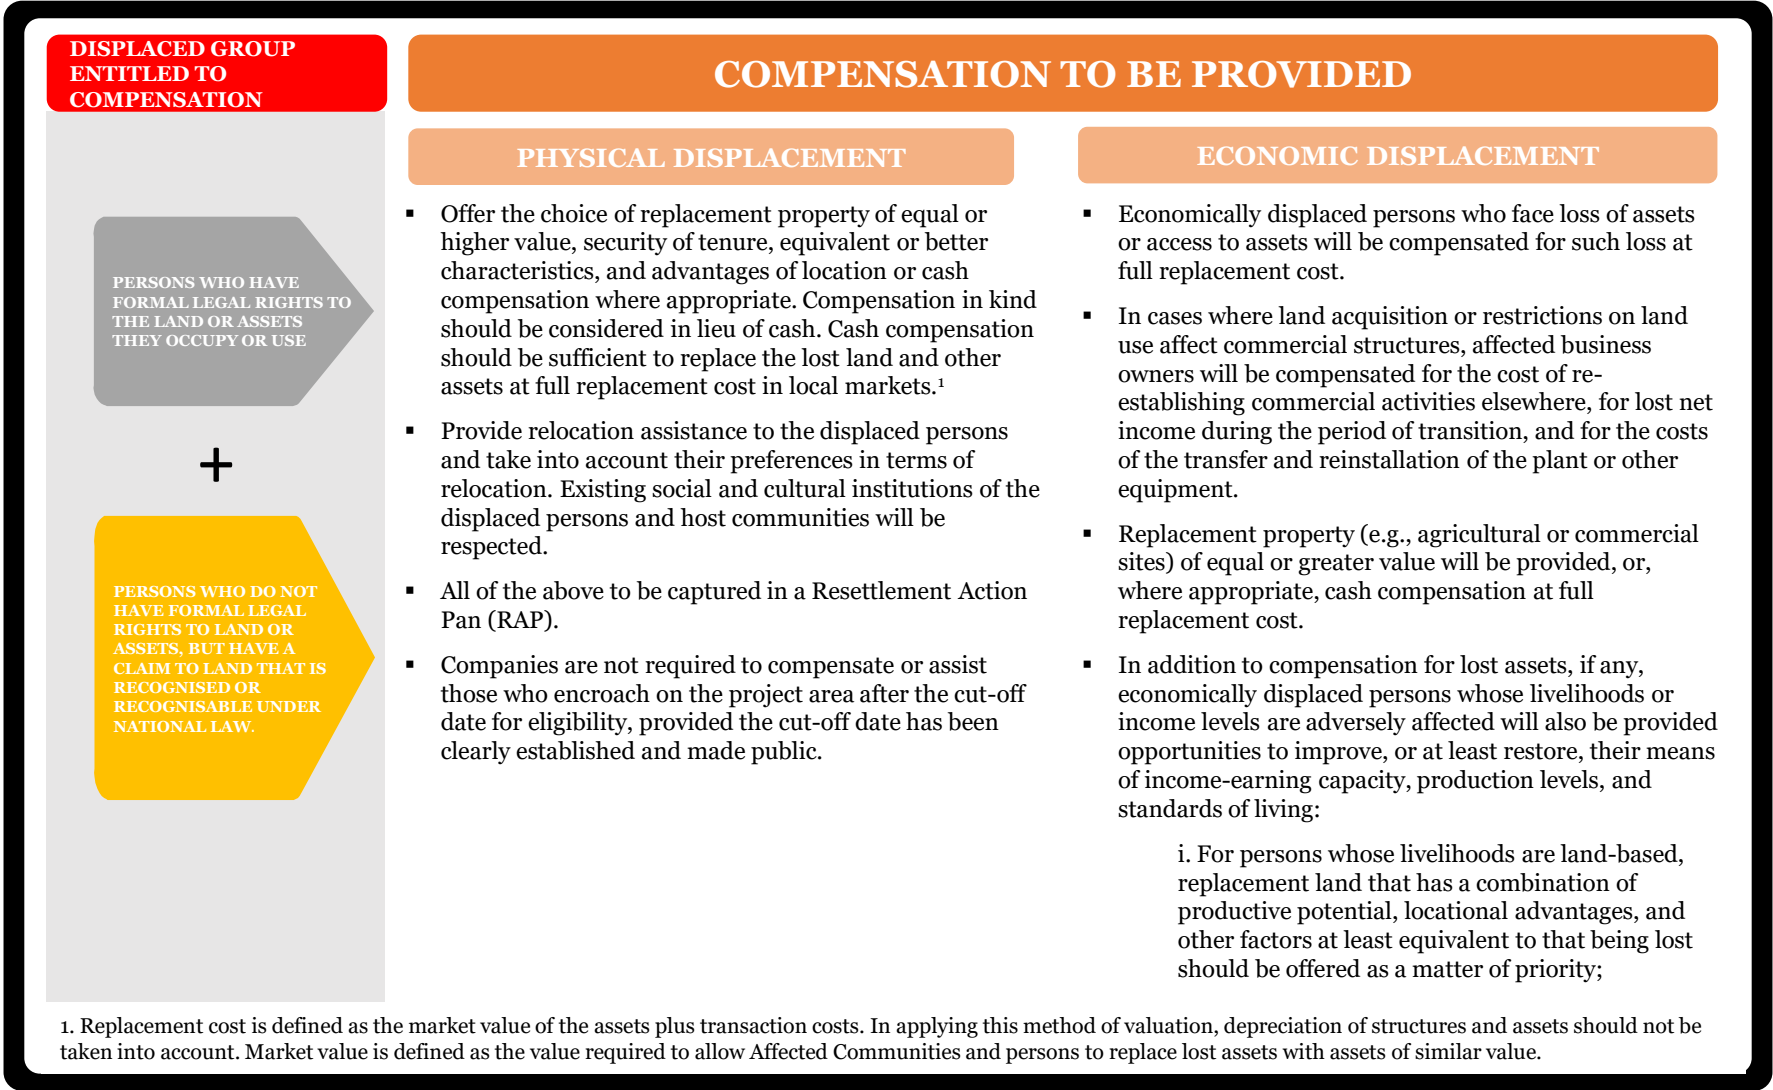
DISPLACED GROUP ENTITLED TO COMPENSATION

COMPENSATION TO BE PROVIDED

PERSONS WHO HAVE FORMAL LEGAL RIGHTS TO THE LAND OR ASSETS THEY OCCUPY OR USE

+

PERSONS WHO DO NOT HAVE FORMAL LEGAL RIGHTS TO LAND OR ASSETS, BUT HAVE A CLAIM TO LAND THAT IS RECOGNISED OR RECOGNISABLE UNDER NATIONAL LAW.

PHYSICAL DISPLACEMENT

▪ Offer the choice of replacement property of equal or higher value, security of tenure, equivalent or better characteristics, and advantages of location or cash compensation where appropriate. Compensation in kind should be considered in lieu of cash. Cash compensation should be sufficient to replace the lost land and other assets at full replacement cost in local markets.¹

▪ Provide relocation assistance to the displaced persons and take into account their preferences in terms of relocation. Existing social and cultural institutions of the displaced persons and host communities will be respected.

▪ All of the above to be captured in a Resettlement Action Pan (RAP).

▪ Companies are not required to compensate or assist those who encroach on the project area after the cut-off date for eligibility, provided the cut-off date has been clearly established and made public.

ECONOMIC DISPLACEMENT

▪ Economically displaced persons who face loss of assets or access to assets will be compensated for such loss at full replacement cost.

▪ In cases where land acquisition or restrictions on land use affect commercial structures, affected business owners will be compensated for the cost of re-establishing commercial activities elsewhere, for lost net income during the period of transition, and for the costs of the transfer and reinstallation of the plant or other equipment.

▪ Replacement property (e.g., agricultural or commercial sites) of equal or greater value will be provided, or, where appropriate, cash compensation at full replacement cost.

▪ In addition to compensation for lost assets, if any, economically displaced persons whose livelihoods or income levels are adversely affected will also be provided opportunities to improve, or at least restore, their means of income-earning capacity, production levels, and standards of living:

i. For persons whose livelihoods are land-based, replacement land that has a combination of productive potential, locational advantages, and other factors at least equivalent to that being lost should be offered as a matter of priority;

1. Replacement cost is defined as the market value of the assets plus transaction costs. In applying this method of valuation, depreciation of structures and assets should not be taken into account. Market value is defined as the value required to allow Affected Communities and persons to replace lost assets with assets of similar value.